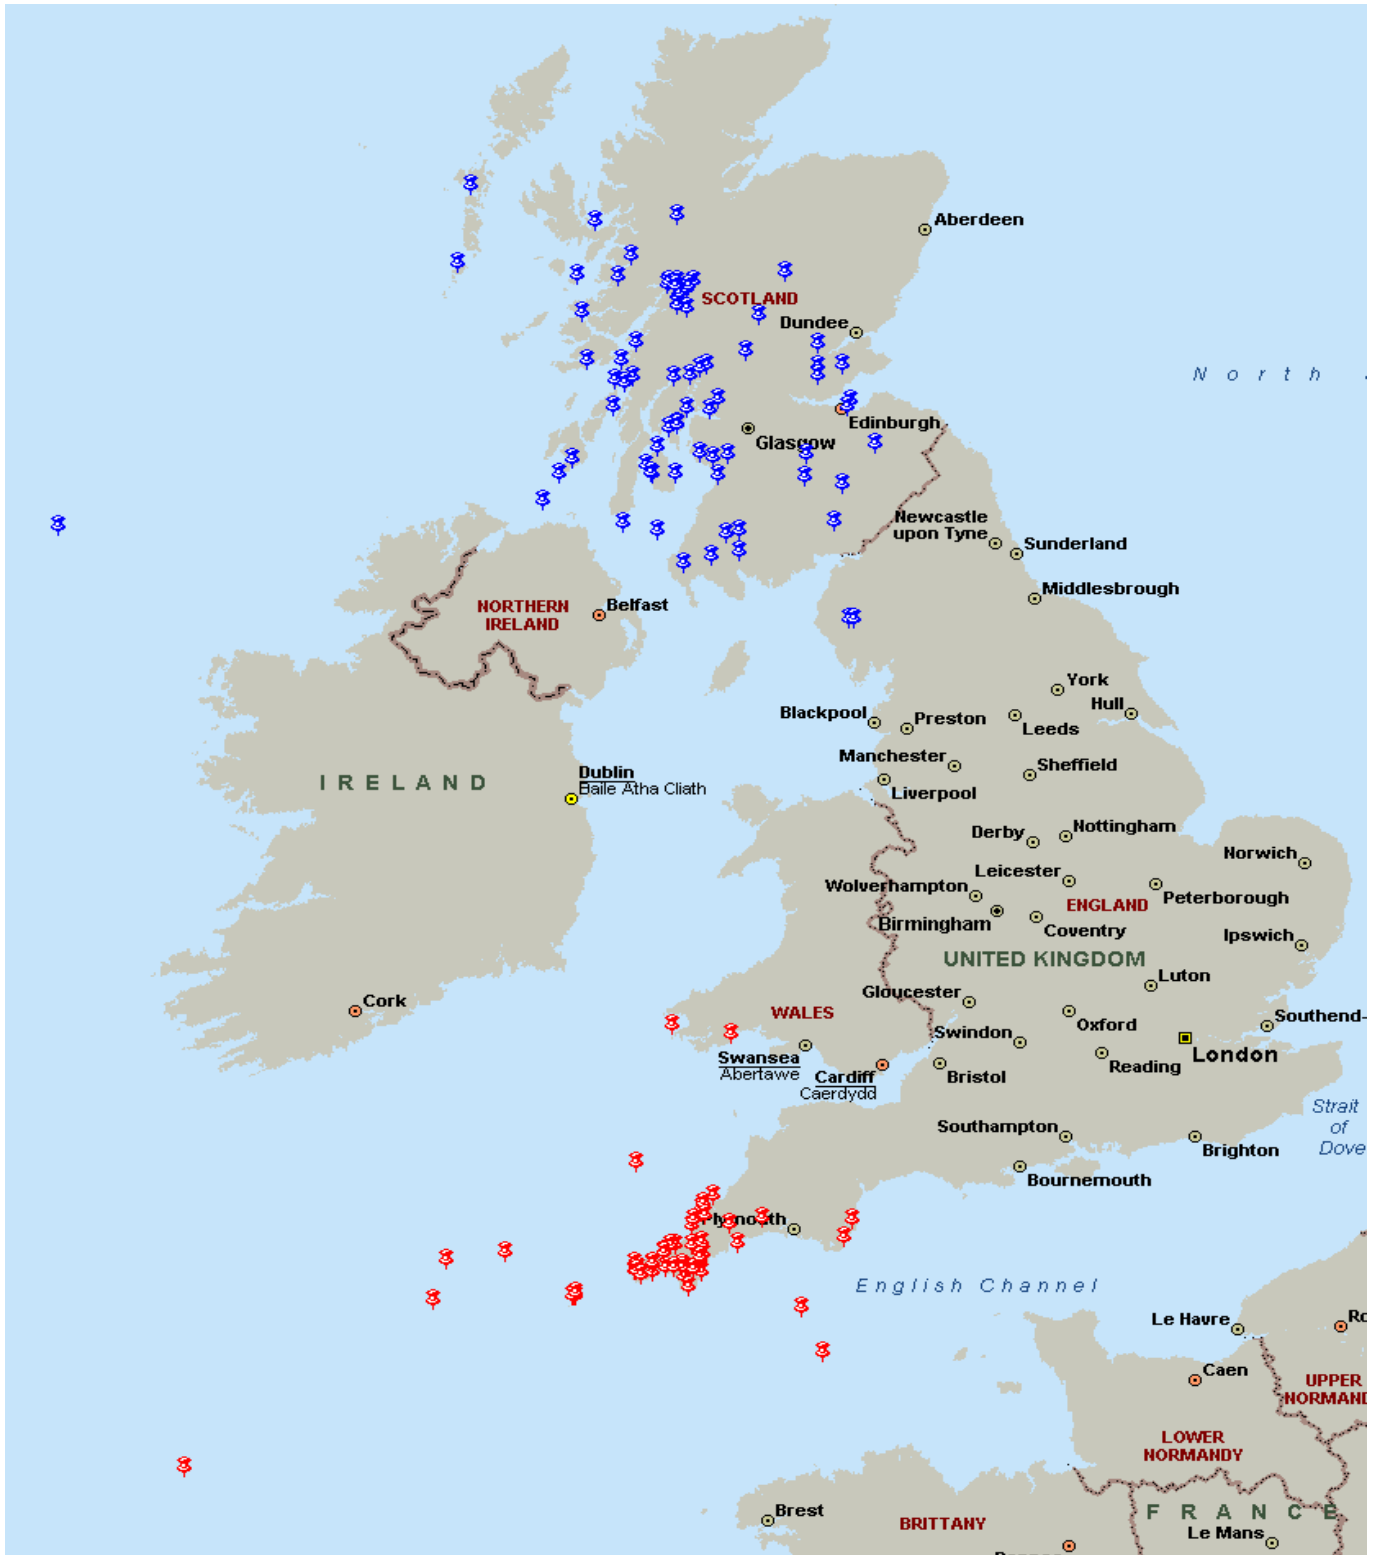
Aberdeen
SCOTLAND
Dundee
North
Edinburgh
Glasgow
Newcastle upon Tyne
Sunderland
Middlesbrough
NORTHERN IRELAND
Belfast
York
Hull
Blackpool
Preston
Leeds
Manchester
Sheffield
IRELAND
Dublin
Baile Atha Cliath
Liverpool
Derby
Nottingham
Norwich
Leicester
Wolverhampton
ENGLAND
Peterborough
Birmingham
Coventry
Ipswich
UNITED KINGDOM
Luton
Cork
Gloucester
WALES
Swindon
Oxford
Southend-
Swansea
Abertawe
Cardiff
Caerdydd
Bristol
Reading
London
Strait of Dove
Southampton
Brighton
Bournemouth
Plymouth
English Channel
Le Havre
Ro
Caen
UPPER NORMAND
LOWER NORMANDY
Brest
BRITTANY
FRANCE
Le Mans